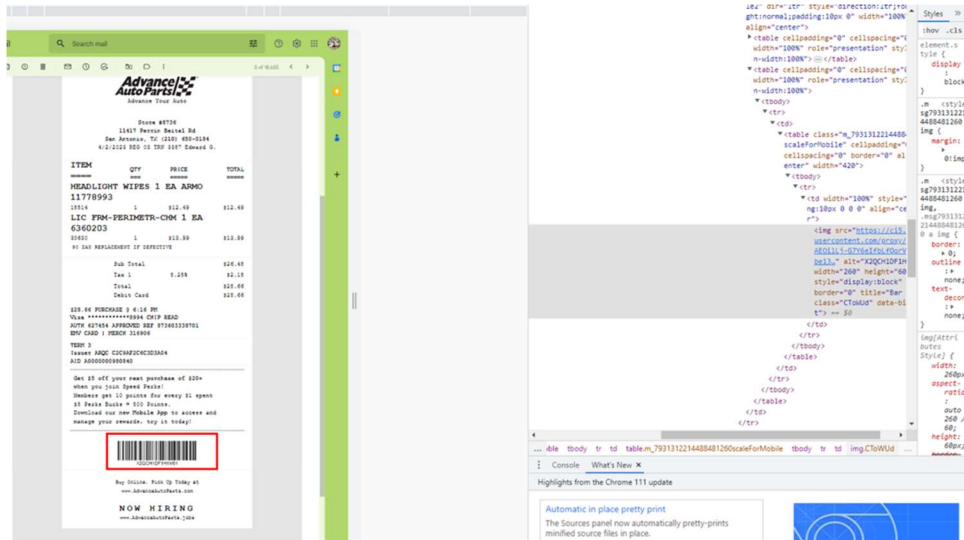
Search mail

3 of 9,495

Advance Auto Parts
Advance Your Auto

Store #8736
11417 Perrin Beitel Rd
San Antonio, TX (210) 650-3184
4/2/2023 REG 05 TRN 5057 Edward G.

| ITEM | QTY | PRICE | TOTAL |
|---|---|---|---|
| HEADLIGHT WIPES 1 EA ARMO 11778993 | | | |
| 18514 | 1 | $12.49 | $12.49 |
| LIC FRM-PERIMETR-CHM 1 EA 6360203 | | | |
| 20650 | 1 | $13.99 | $13.99 |

90 DAY REPLACEMENT IF DEFECTIVE

| | | |
|---|---|---|
| Sub Total | | $26.48 |
| Tax 1 | 8.25% | $2.18 |
| Total | | $28.66 |
| Debit Card | | $28.66 |

$28.66 PURCHASE 3 6:16 PM
Visa ************8994 CHIP READ
AUTH 627454 APPROVED REF 073603338701
EMV CARD | MERCH 316906

TERM 3
Issuer ARQC C2C9AF2C6C3D3A54
AID A0000000980840

Get $5 off your next purchase of $20+ when you join Speed Perks! Members get 10 points for every $1 spent 15 Perks Bucks = 500 Points. Download our new Mobile App to access and manage your rewards. try it today!

X2QCH10F1H4E1

Buy Online. Pick Up Today at www.AdvanceAutoParts.com

NOW HIRING
www.AdvanceAutoParts.jobs

<table cellpadding="0" cellspacing="0" width="100%" role="presentation" style="min-width:100%;">…</table>
<table cellpadding="0" cellspacing="0" width="100%" role="presentation" style="min-width:100%;">
<tbody>
<tr>
<td>
<table class="m_7931312214488481260scaleForMobile" cellpadding="0" cellspacing="0" border="0" align="center" width="420">
<tbody>
<tr>
<td width="100%" style="padding:10px 0 0 0" align="center">
<img src="https://ci5.googleusercontent.com/proxy/AEOl1L..." alt="X2QCH10F1H..." width="260" height="60" style="display:block" border="0" title="Bar..." class="CToWUd" data-bit..."> == $0
</td>
</tr>
</tbody>
</table>
</td>
</tr>
</tbody>
</table>
</td>
</tr>

... ible tbody tr td table.m_7931312214488481260scaleForMobile tbody tr td img.CToWUd

Console What's New ×

Highlights from the Chrome 111 update

Automatic in place pretty print
The Sources panel now automatically pretty-prints minified source files in place.

Styles
:hov .cls
element.style {
display: block;
}
.m_7931312214488481260 img {
margin: 0;
}
img[Attributes Style] {
width: 260px;
aspect-ratio: auto 260 / 60;
height: 60px;
}